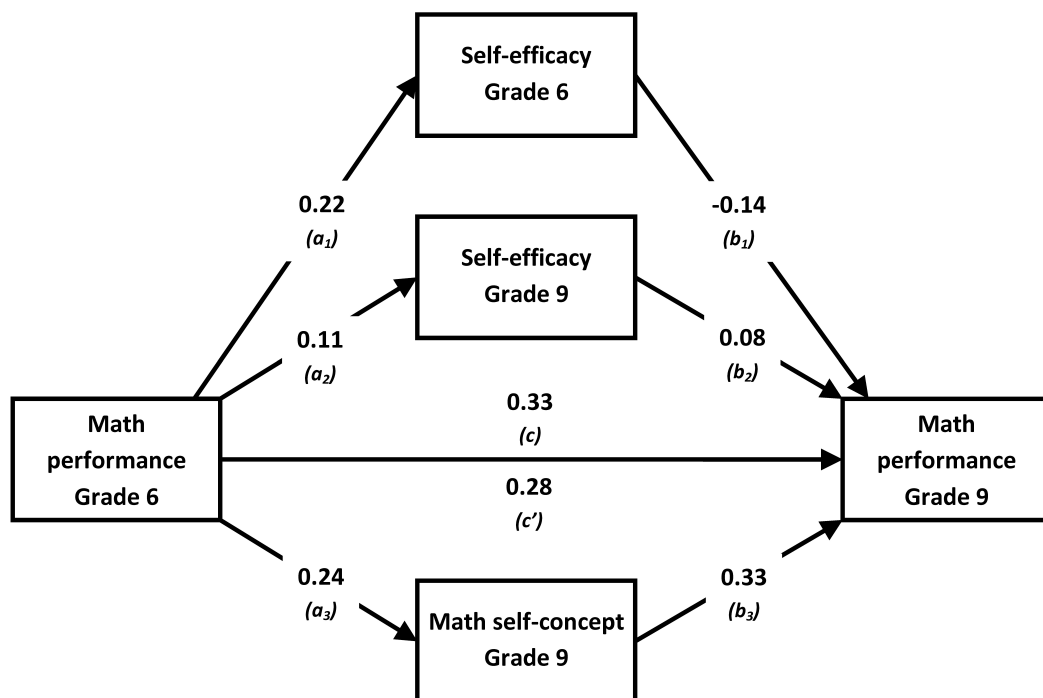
Self-efficacy Grade 6

0.22
($a_1$)

-0.14
($b_1$)

Self-efficacy Grade 9

0.11
($a_2$)

0.08
($b_2$)

Math performance Grade 6

0.33
(c)

0.28
(c')

Math performance Grade 9

0.24
($a_3$)

0.33
($b_3$)

Math self-concept Grade 9